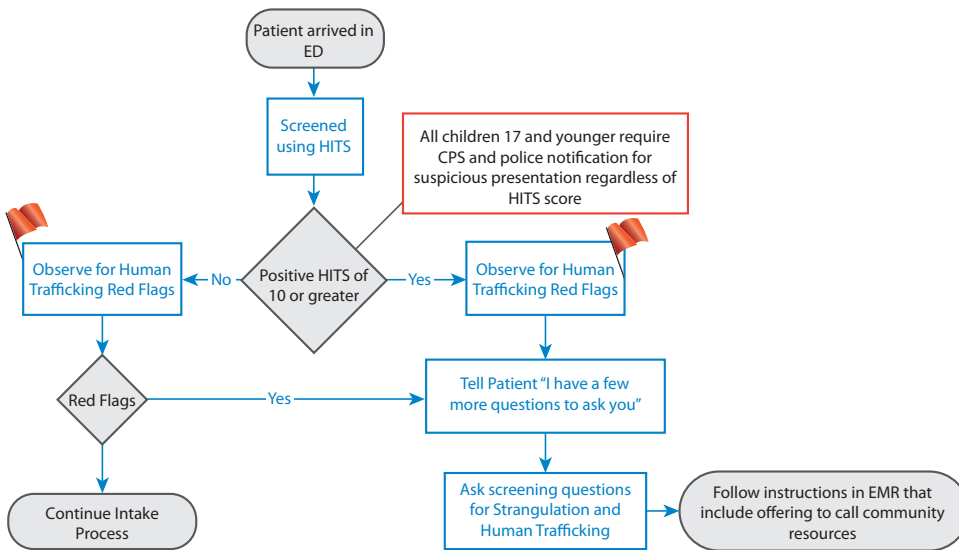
Patient arrived in ED

Screened using HITS

All children 17 and younger require CPS and police notification for suspicious presentation regardless of HITS score

Observe for Human Trafficking Red Flags

No

Positive HITS of 10 or greater

Yes

Observe for Human Trafficking Red Flags

Red Flags

Yes

Tell Patient "I have a few more questions to ask you"

Continue Intake Process

Ask screening questions for Strangulation and Human Trafficking

Follow instructions in EMR that include offering to call community resources